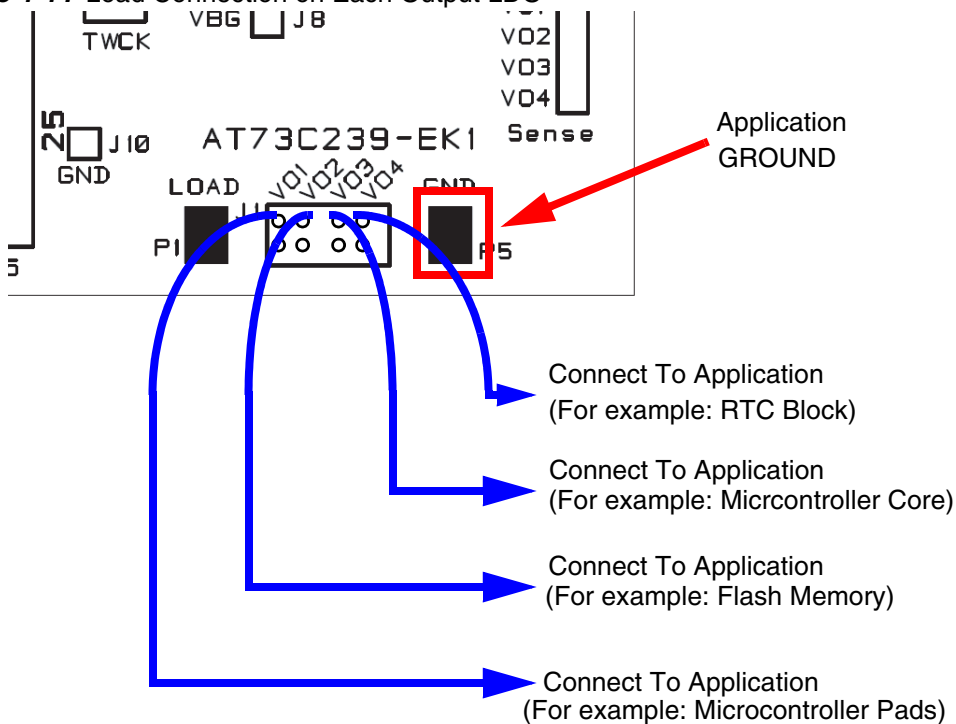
Load Connection on Each Output LDO

TWCK
VBG
J8
VO2
VO3
VO4
Sense
25
J10
GND
AT73C239-EK1
Application GROUND
LOAD
VO1
VO2
VO3
VO4
GND
P1
P5

Connect To Application
(For example: RTC Block)

Connect To Application
(For example: Micrcontroller Core)

Connect To Application
(For example: Flash Memory)

Connect To Application
(For example: Microcontroller Pads)